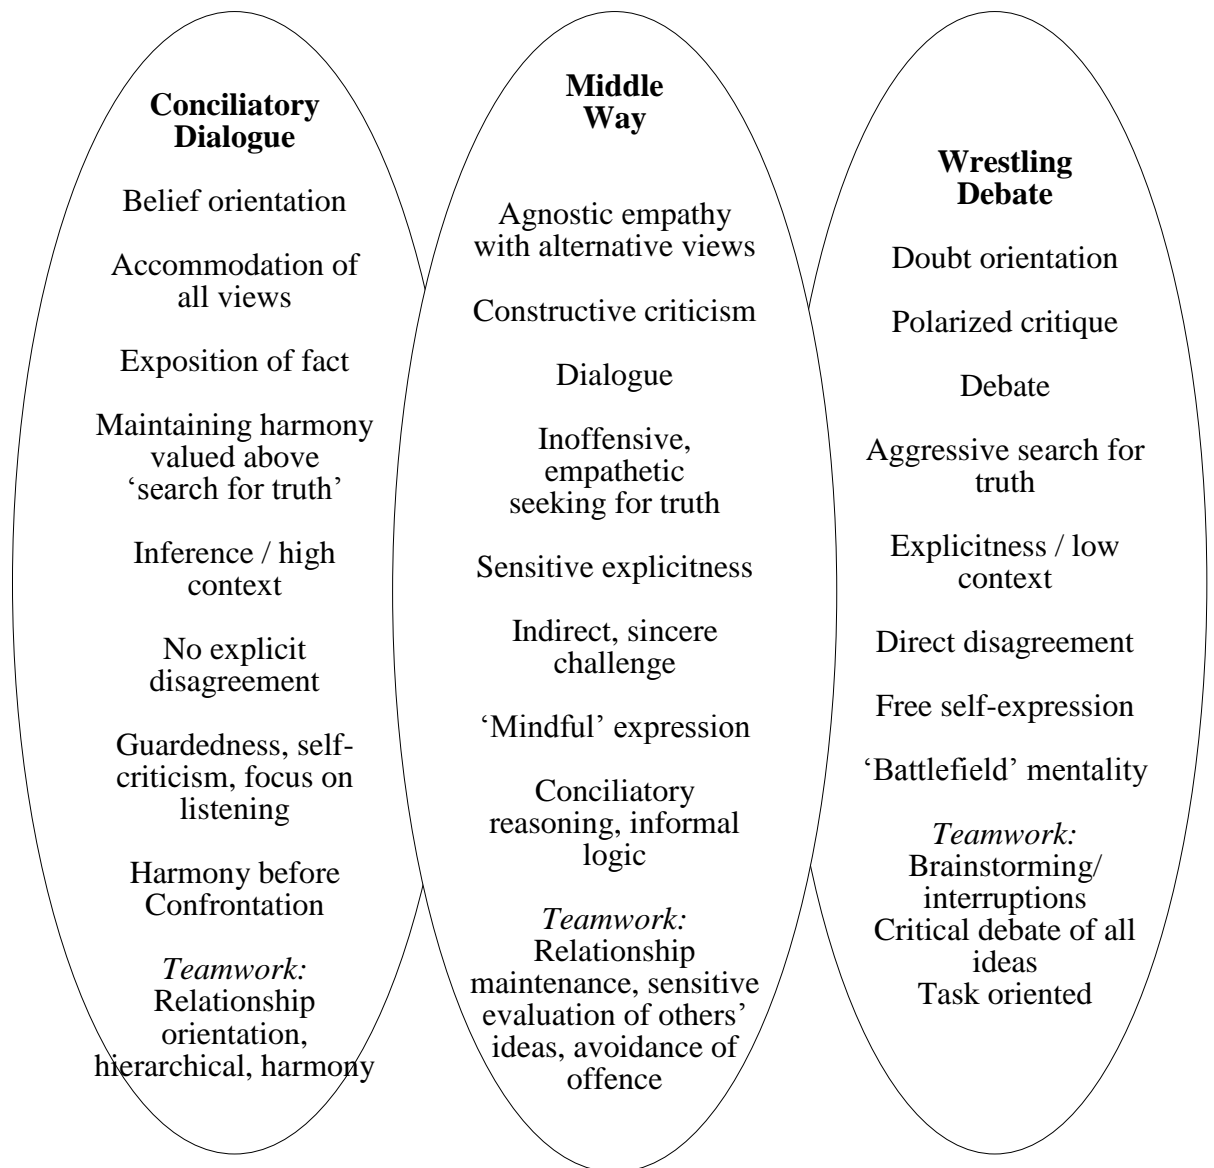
**Conciliatory Dialogue**

Belief orientation

Accommodation of all views

Exposition of fact

Maintaining harmony valued above 'search for truth'

Inference / high context

No explicit disagreement

Guardedness, self-criticism, focus on listening

Harmony before Confrontation

*Teamwork:* Relationship orientation, hierarchical, harmony

**Middle Way**

Agnostic empathy with alternative views

Constructive criticism

Dialogue

Inoffensive, empathetic seeking for truth

Sensitive explicitness

Indirect, sincere challenge

'Mindful' expression

Conciliatory reasoning, informal logic

*Teamwork:* Relationship maintenance, sensitive evaluation of others' ideas, avoidance of offence

**Wrestling Debate**

Doubt orientation

Polarized critique

Debate

Aggressive search for truth

Explicitness / low context

Direct disagreement

Free self-expression

'Battlefield' mentality

*Teamwork:* Brainstorming/ interruptions
Critical debate of all ideas
Task oriented